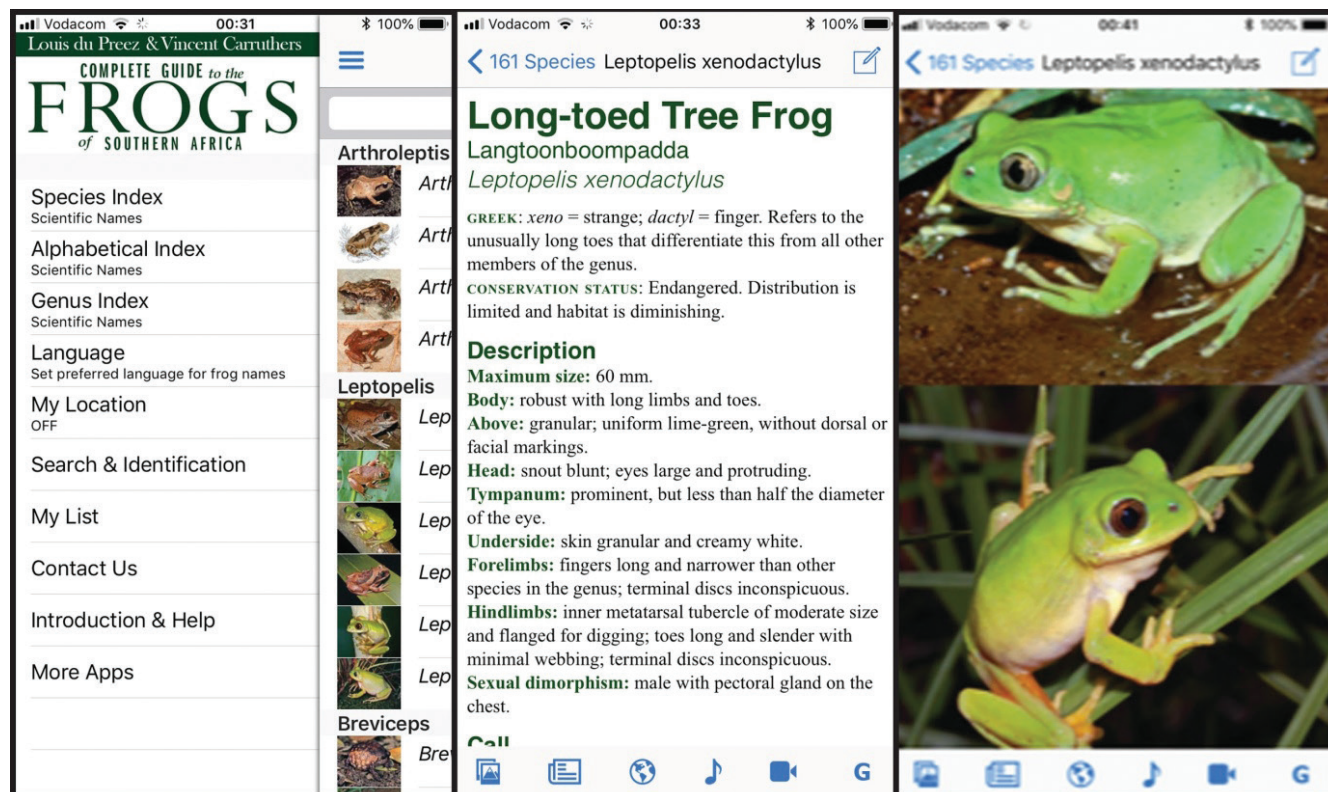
Vodacom 00:31 100%

Louis du Preez & Vincent Carruthers

COMPLETE GUIDE to the FROGS of SOUTHERN AFRICA

Species Index
Scientific Names

Alphabetical Index
Scientific Names

Genus Index
Scientific Names

Language
Set preferred language for frog names

My Location
OFF

Search & Identification

My List

Contact Us

Introduction & Help

More Apps

Arthroleptis
Arth
Arth
Arth
Arth

Leptopelis
Lep
Lep
Lep
Lep
Lep
Lep

Breviceps
Bre

Vodacom 00:33 100%

161 Species Leptopelis xenodactylus

Long-toed Tree Frog
Langtoonboompadda
Leptopelis xenodactylus

GREEK: *xeno* = strange; *dactyl* = finger. Refers to the unusually long toes that differentiate this from all other members of the genus.
CONSERVATION STATUS: Endangered. Distribution is limited and habitat is diminishing.

Description
Maximum size: 60 mm.
Body: robust with long limbs and toes.
Above: granular; uniform lime-green, without dorsal or facial markings.
Head: snout blunt; eyes large and protruding.
Tympanum: prominent, but less than half the diameter of the eye.
Underside: skin granular and creamy white.
Forelimbs: fingers long and narrower than other species in the genus; terminal discs inconspicuous.
Hindlimbs: inner metatarsal tubercle of moderate size and flanged for digging; toes long and slender with minimal webbing; terminal discs inconspicuous.
Sexual dimorphism: male with pectoral gland on the chest.

Call

G

Vodacom 00:41 100%

161 Species Leptopelis xenodactylus

G